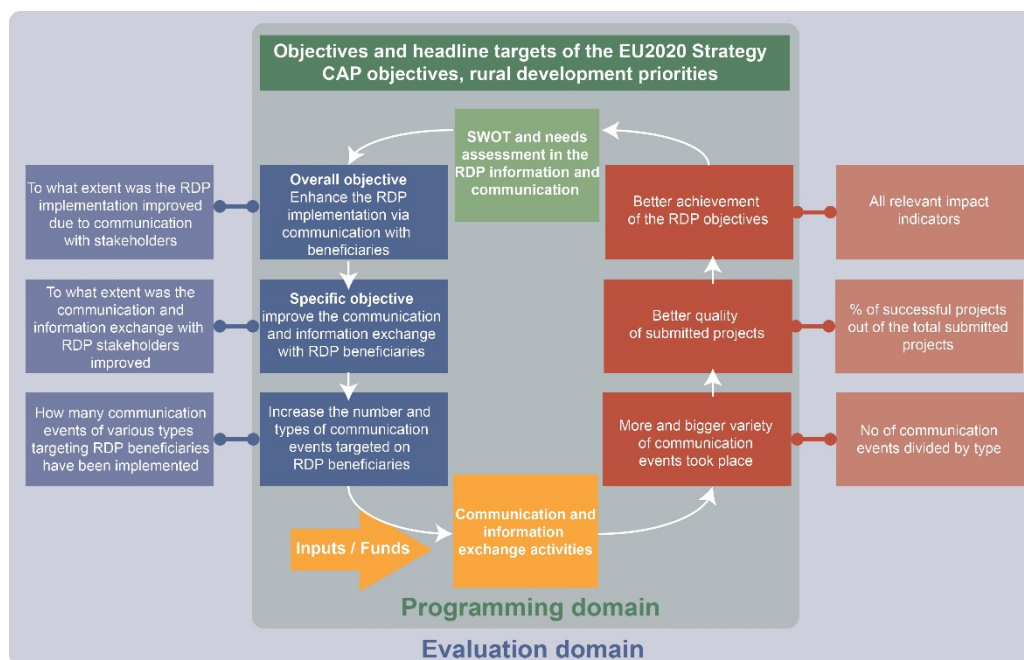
Objectives and headline targets of the EU2020 Strategy
CAP objectives, rural development priorities

SWOT and needs assessment in the RDP information and communication

To what extent was the RDP implementation improved due to communication with stakeholders

Overall objective
Enhance the RDP implementation via communication with beneficiaries

Better achievement of the RDP objectives

All relevant impact indicators

To what extent was the communication and information exchange with RDP stakeholders improved

Specific objective
improve the communication and information exchange with RDP beneficiaries

Better quality of submitted projects

% of successful projects out of the total submitted projects

How many communication events of various types targeting RDP beneficiaries have been implemented

Increase the number and types of communication events targeted on RDP beneficiaries

More and bigger variety of communication events took place

No of communication events divided by type

Inputs / Funds

Communication and information exchange activities

Programming domain

Evaluation domain